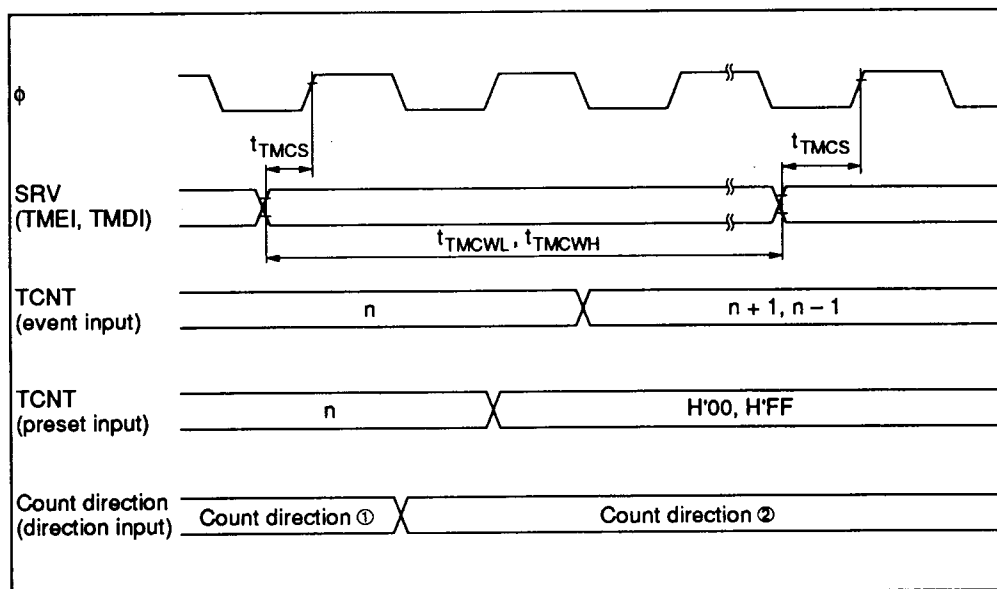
$\phi$

$t_{TMCS}$

$t_{TMCS}$

SRV (TMEI, TMDI)

$t_{TMCWL}$, $t_{TMCWH}$

TCNT (event input)

n

n + 1, n – 1

TCNT (preset input)

n

H'00, H'FF

Count direction (direction input)

Count direction ①

Count direction ②